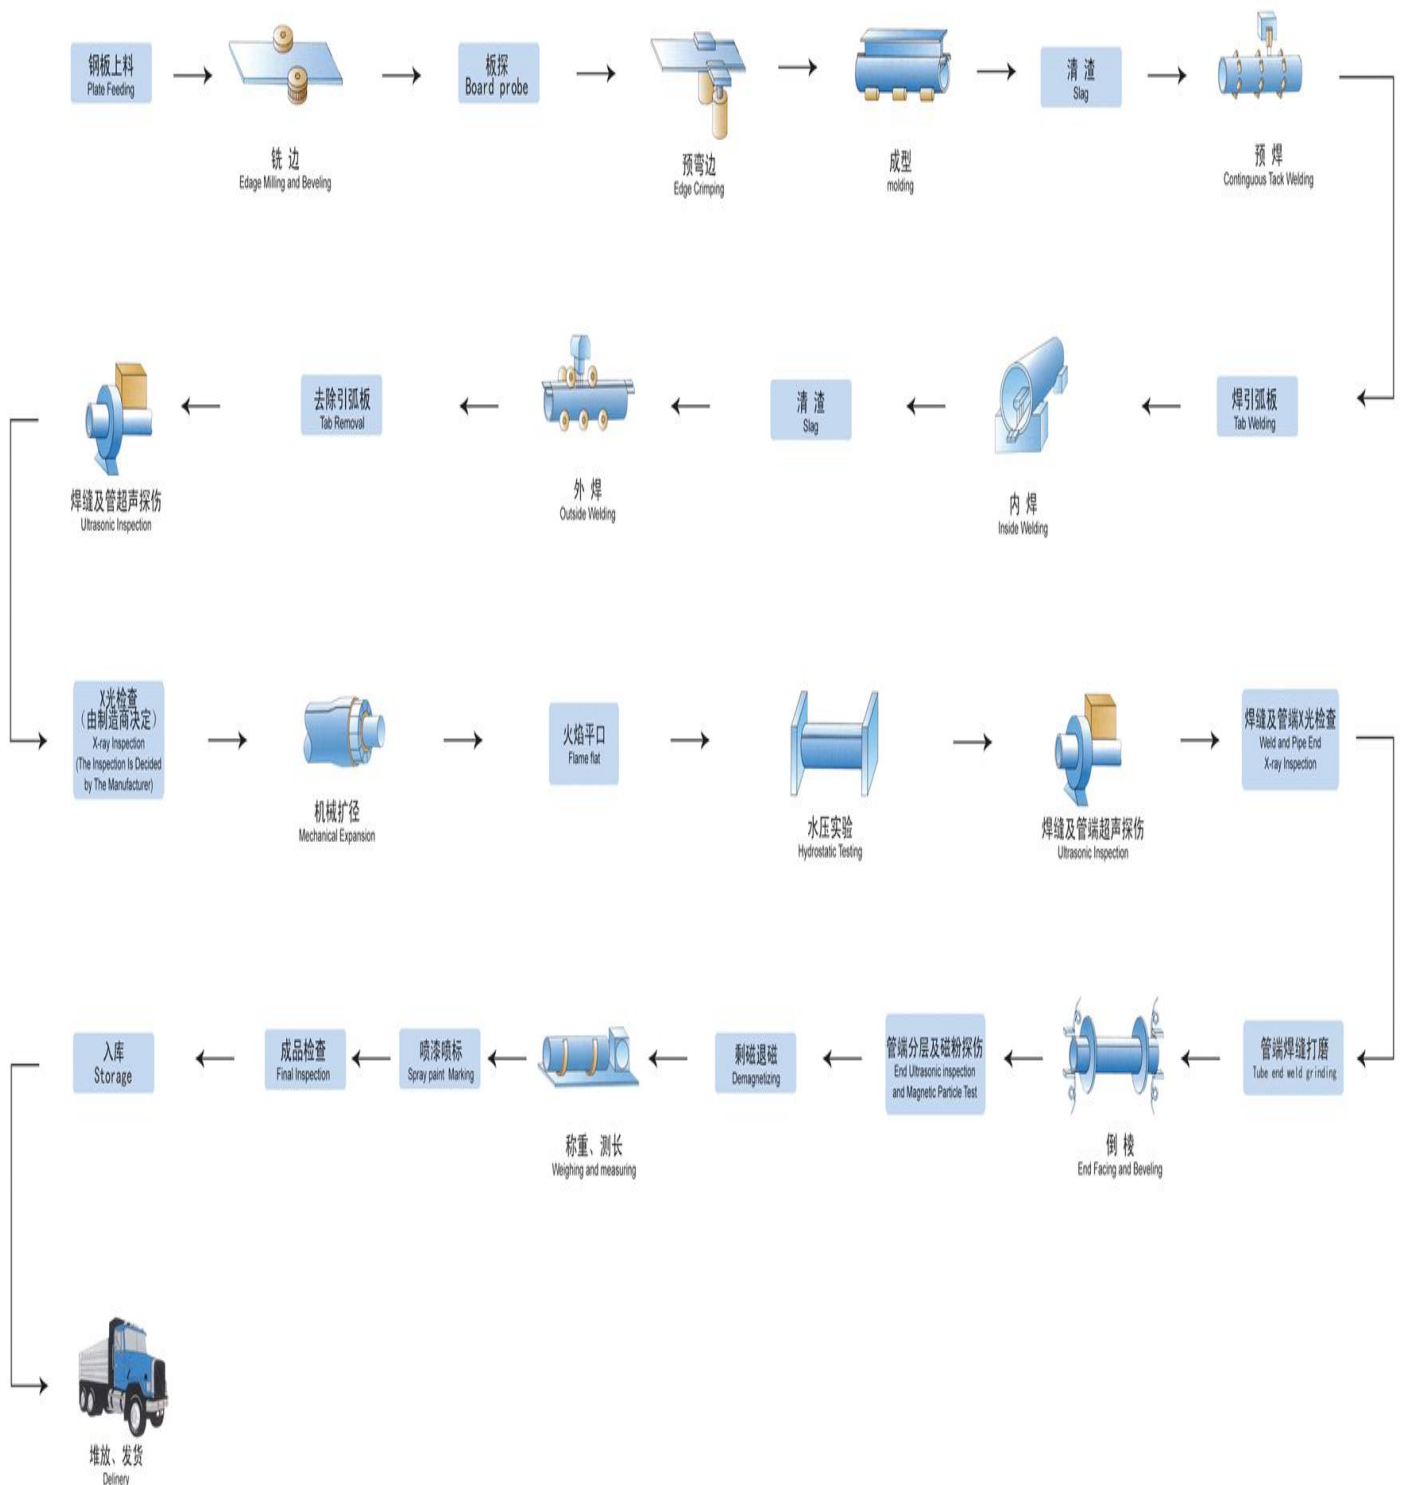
钢板上料
Plate Feeding

铣 边
Edage Milling and Beveling

板探
Board probe

预弯边
Edge Crimping

成型
molding

清 渣
Slag

预 焊
Contiguous Tack Welding

焊引弧板
Tab Welding

内 焊
Inside Welding

清 渣
Slag

外 焊
Outside Welding

去除引弧板
Tab Removal

焊缝及管超声探伤
Ultrasonic Inspection

X光检查
（由制造商决定）
X-ray Inspection
(The Inspection Is Decided by The Manufacturer)

机械扩径
Mechanical Expansion

火焰平口
Flame flat

水压实验
Hydrostatic Testing

焊缝及管端超声探伤
Ultrasonic Inspection

焊缝及管端X光检查
Weld and Pipe End
X-ray Inspection

管端焊缝打磨
Tube end weld grinding

倒 棱
End Facing and Beveling

管端分层及磁粉探伤
End Ultrasonic inspection and Magnetic Particle Test

剩磁退磁
Demagnetizing

称重、测长
Weighing and measuring

喷漆喷标
Spray paint Marking

成品检查
Final Inspection

入库
Storage

堆放、发货
Delivery